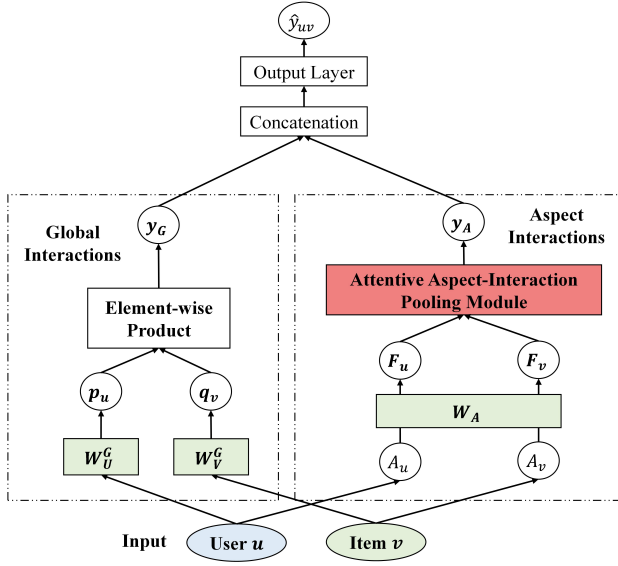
$\hat{y}_{uv}$

Output Layer

Concatenation

Global Interactions

$\boldsymbol{y_G}$

Element-wise Product

$\boldsymbol{p_u}$

$\boldsymbol{q_v}$

$\boldsymbol{W_U^G}$

$\boldsymbol{W_V^G}$

Aspect Interactions

$\boldsymbol{y_A}$

Attentive Aspect-Interaction Pooling Module

$\boldsymbol{F_u}$

$\boldsymbol{F_v}$

$\boldsymbol{W_A}$

$A_u$

$A_v$

Input

User $\boldsymbol{u}$

Item $\boldsymbol{v}$